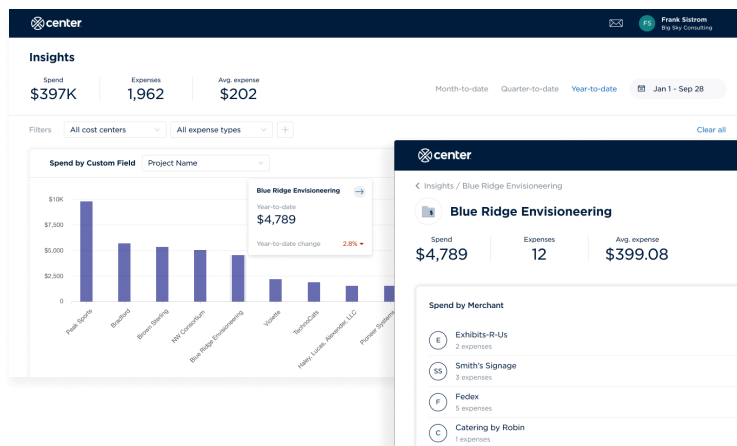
center

FS Frank Sistrom
Big Sky Consulting

Insights

Spend
$397K

Expenses
1,962

Avg. expense
$202

Month-to-date Quarter-to-date Year-to-date

Jan 1 - Sep 28

Filters All cost centers All expense types +

Clear all

Spend by Custom Field Project Name

Blue Ridge Envisioneering
Year-to-date
$4,789
Year-to-date change 2.8%

$10K
$7,500
$5,000
$2,500
0

Peak Sports
Bradford
Brown Sterling
NW Consortium
Blue Ridge Envisioneering
Visiete
TechnoCats
Haley, Lucas, Alexander, LLC
Pioneer Systems

center

< Insights / Blue Ridge Envisioneering

Blue Ridge Envisioneering

Spend
$4,789

Expenses
12

Avg. expense
$399.08

Spend by Merchant

E Exhibits-R-Us
2 expenses

SS Smith's Signage
3 expenses

F Fedex
5 expenses

C Catering by Robin
1 expenses